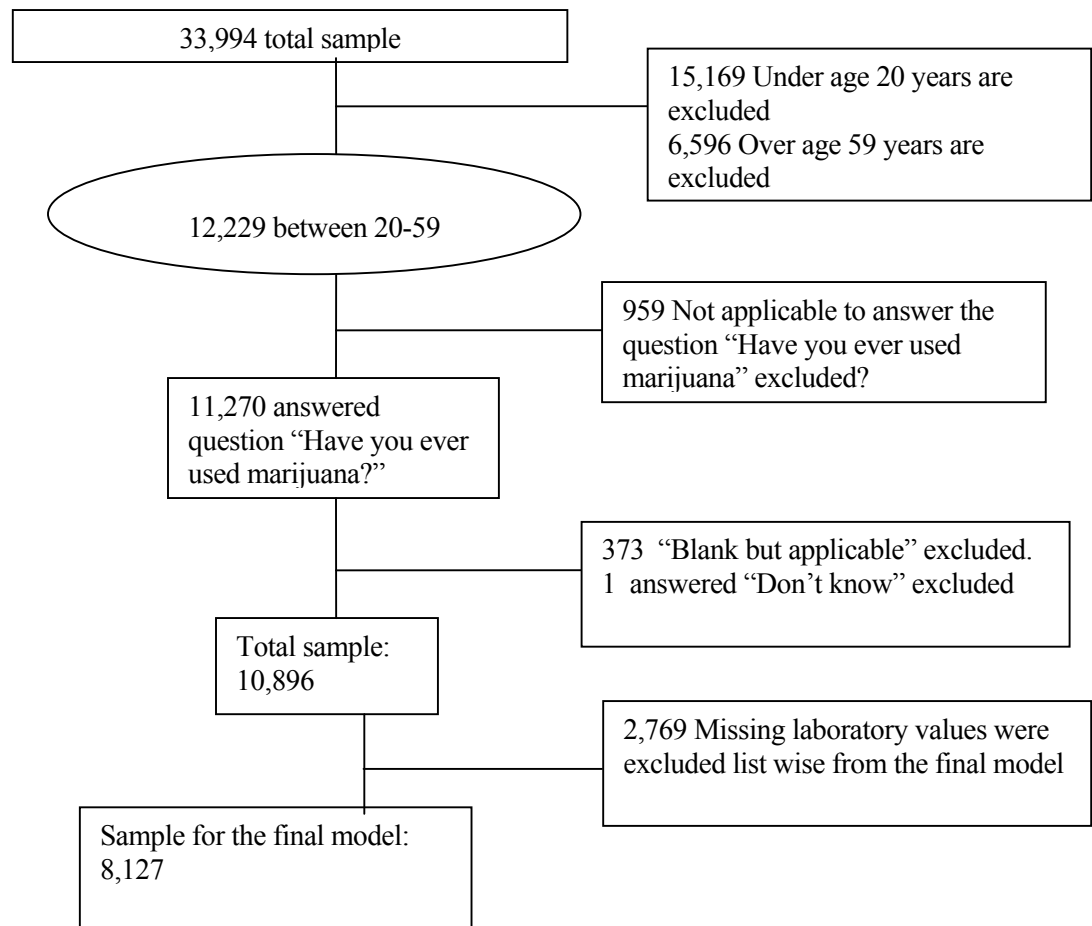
33,994 total sample

15,169 Under age 20 years are excluded
6,596 Over age 59 years are excluded

12,229 between 20-59

959 Not applicable to answer the question "Have you ever used marijuana" excluded?

11,270 answered question "Have you ever used marijuana?"

373 "Blank but applicable" excluded.
1 answered "Don't know" excluded

Total sample: 10,896

2,769 Missing laboratory values were excluded list wise from the final model

Sample for the final model: 8,127